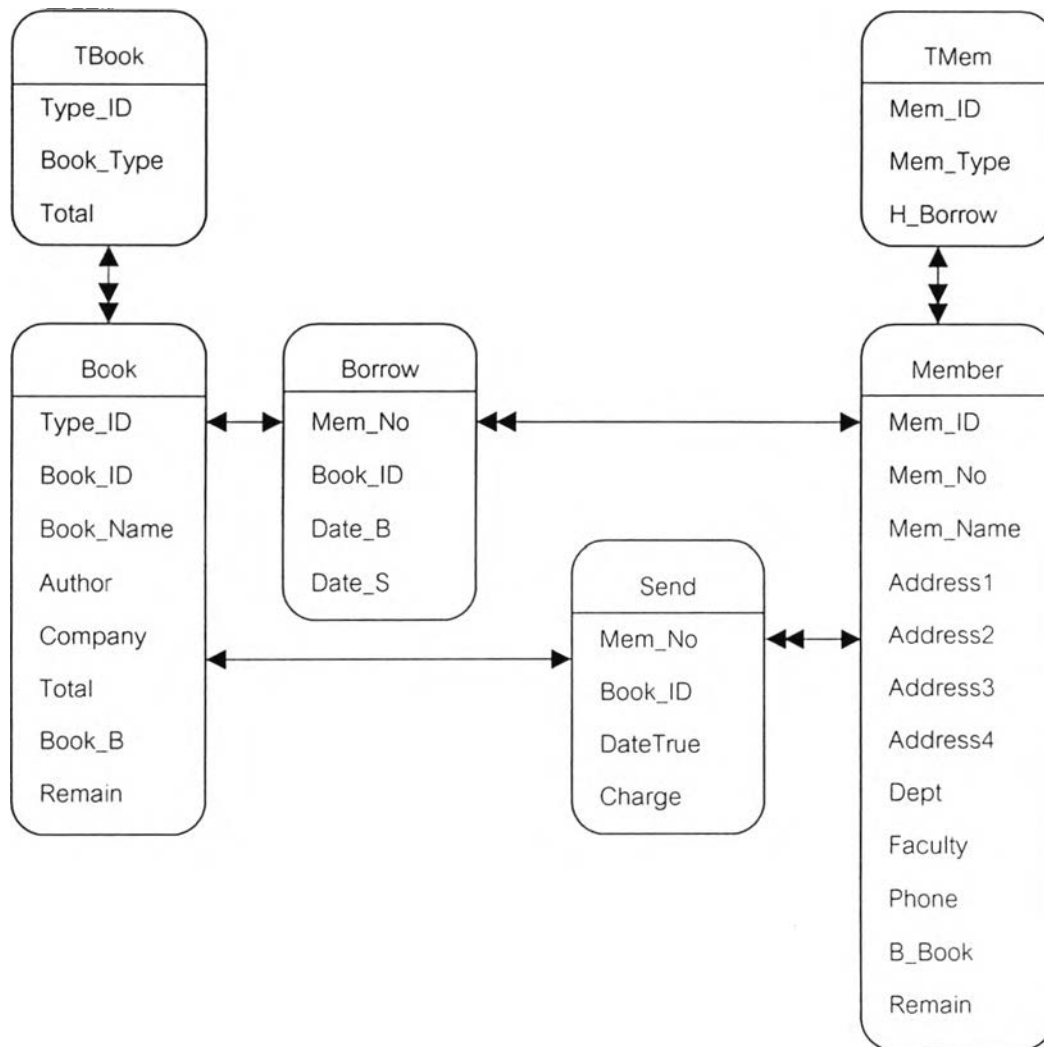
TBook
Type_ID
Book_Type
Total

TMem
Mem_ID
Mem_Type
H_Borrow

Book
Type_ID
Book_ID
Book_Name
Author
Company
Total
Book_B
Remain

Borrow
Mem_No
Book_ID
Date_B
Date_S

Member
Mem_ID
Mem_No
Mem_Name
Address1
Address2
Address3
Address4
Dept
Faculty
Phone
B_Book
Remain

Send
Mem_No
Book_ID
DateTrue
Charge